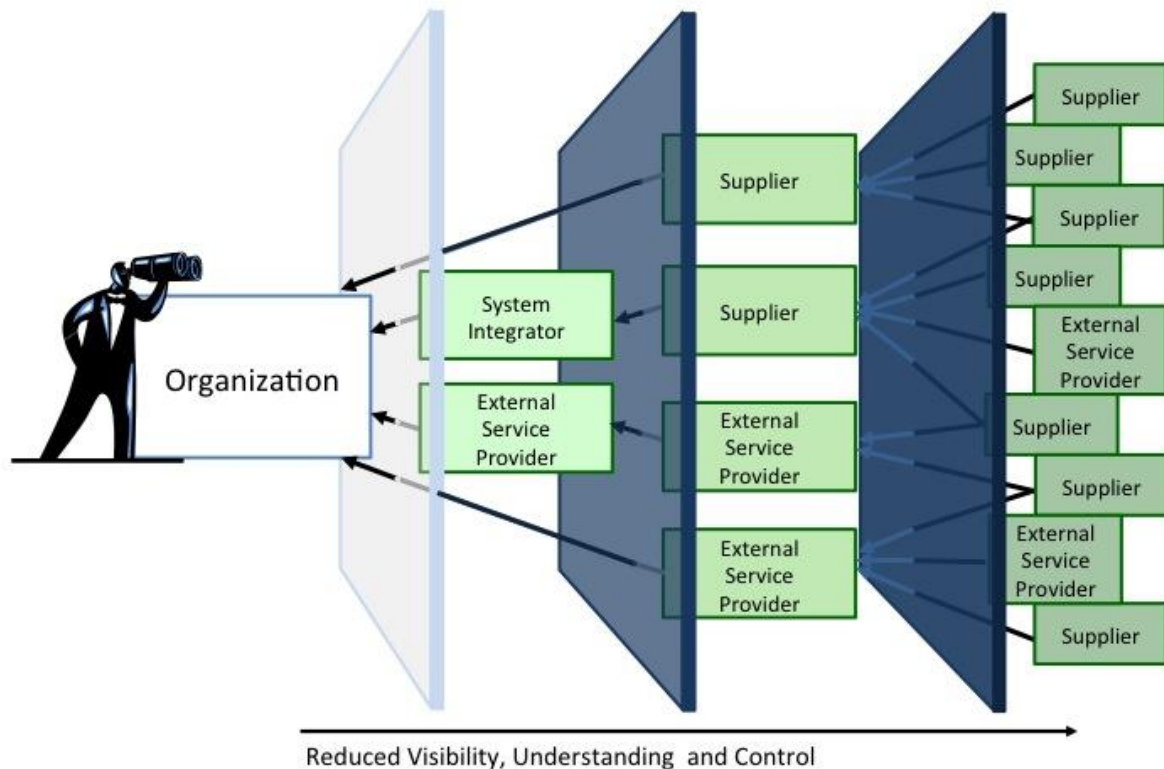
Organization

System Integrator

External Service Provider

Supplier

Supplier

External Service Provider

External Service Provider

Supplier

Supplier

Supplier

Supplier

External Service Provider

Supplier

Supplier

External Service Provider

Supplier

Reduced Visibility, Understanding and Control